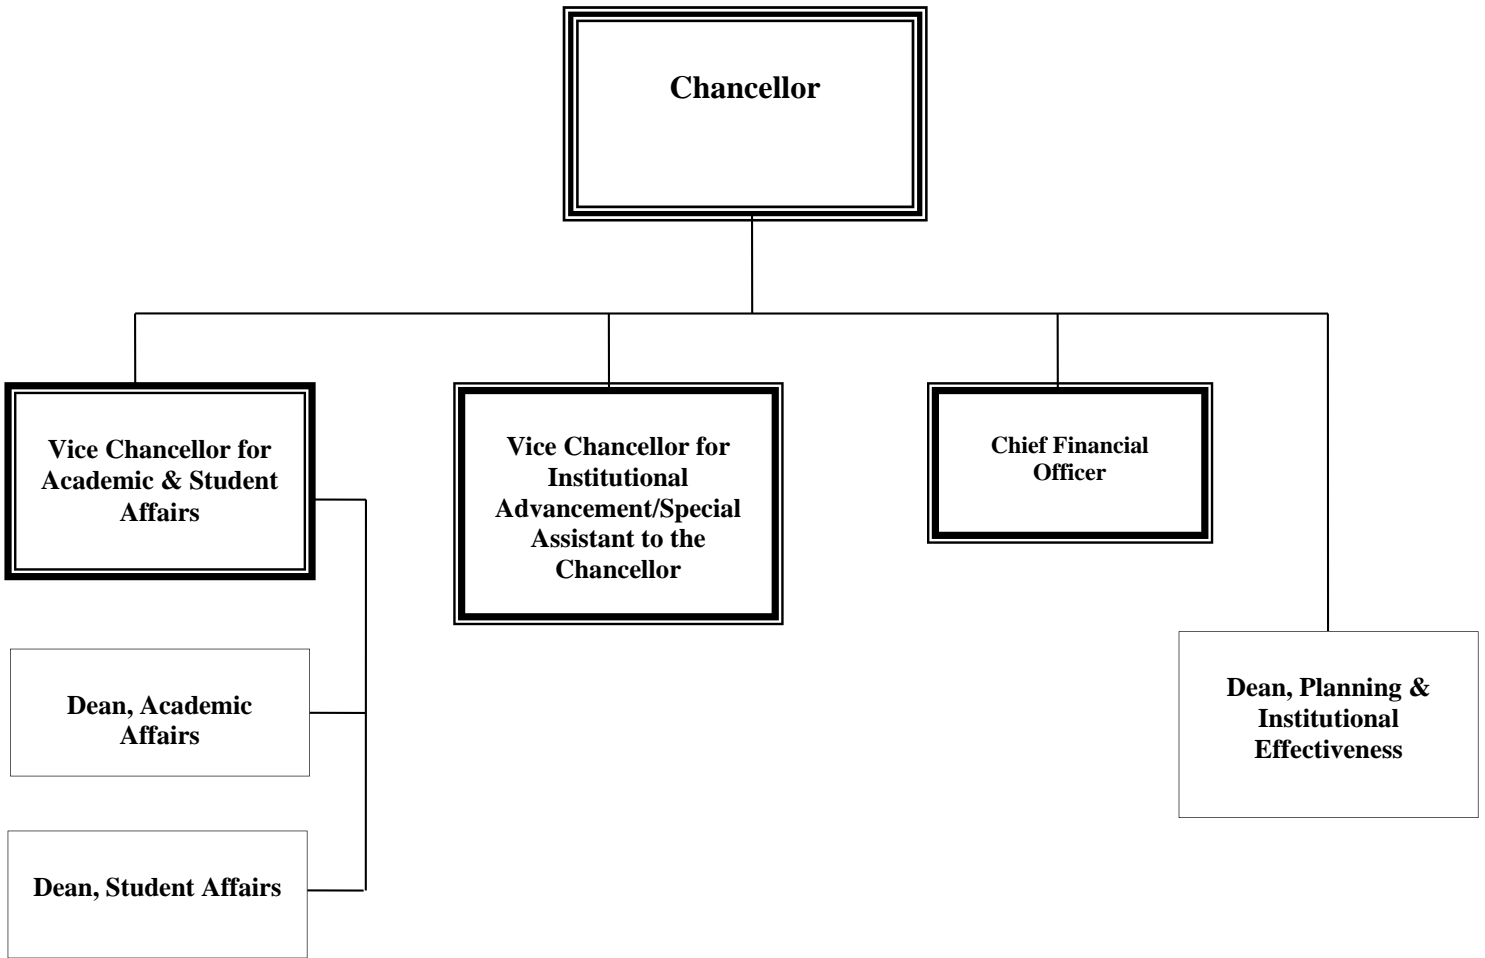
Chancellor

Vice Chancellor for Academic & Student Affairs

Vice Chancellor for Institutional Advancement/Special Assistant to the Chancellor

Chief Financial Officer

Dean, Academic Affairs

Dean, Student Affairs

Dean, Planning & Institutional Effectiveness